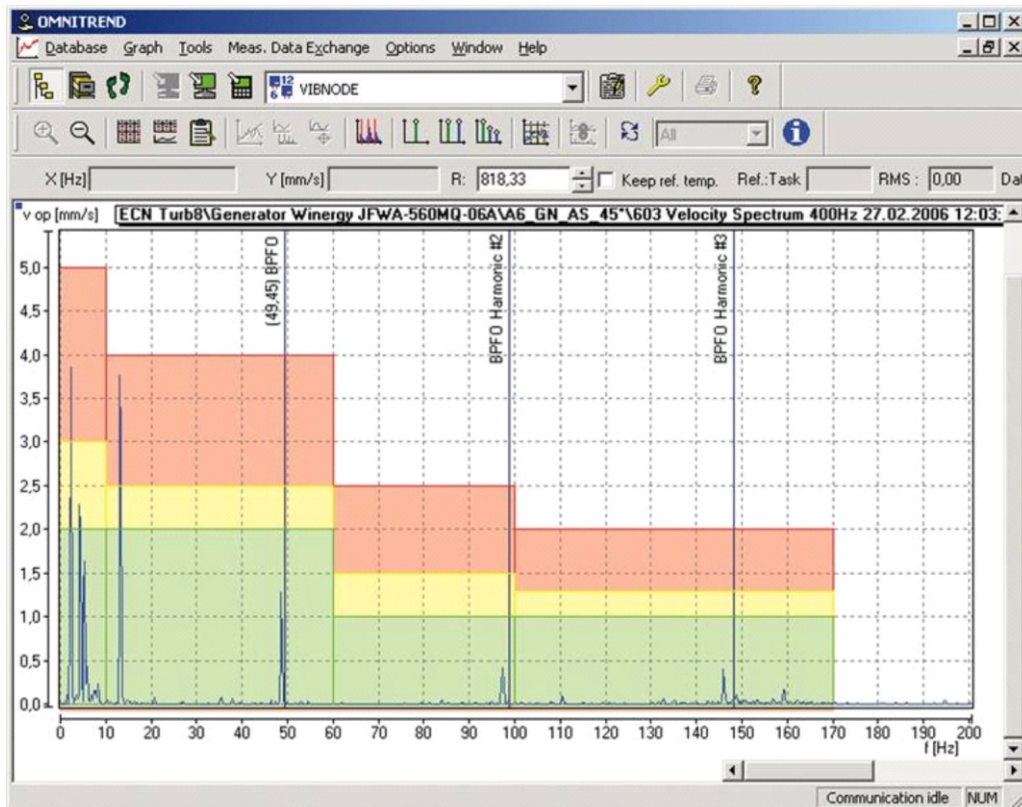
OMNITREND

Database Graph Tools Meas. Data Exchange Options Window Help

VIBNODE

All

X [Hz] Y [mm/s] R: 818,33 Keep ref. temp. Ref.:Task RMS : 0,00 Da

v op [mm/s] ECN Turb8\Generator Winergy JFWA-560MQ-06A\A6_GN_AS_45°\603 Velocity Spectrum 400Hz 27.02.2006 12:03:

(49,45) BPFO

BPFO Harmonic #2

BPFO Harmonic #3

5,0
4,5
4,0
3,5
3,0
2,5
2,0
1,5
1,0
0,5
0,0

0 10 20 30 40 50 60 70 80 90 100 110 120 130 140 150 160 170 180 190 200
f [Hz]

Communication idle NUM